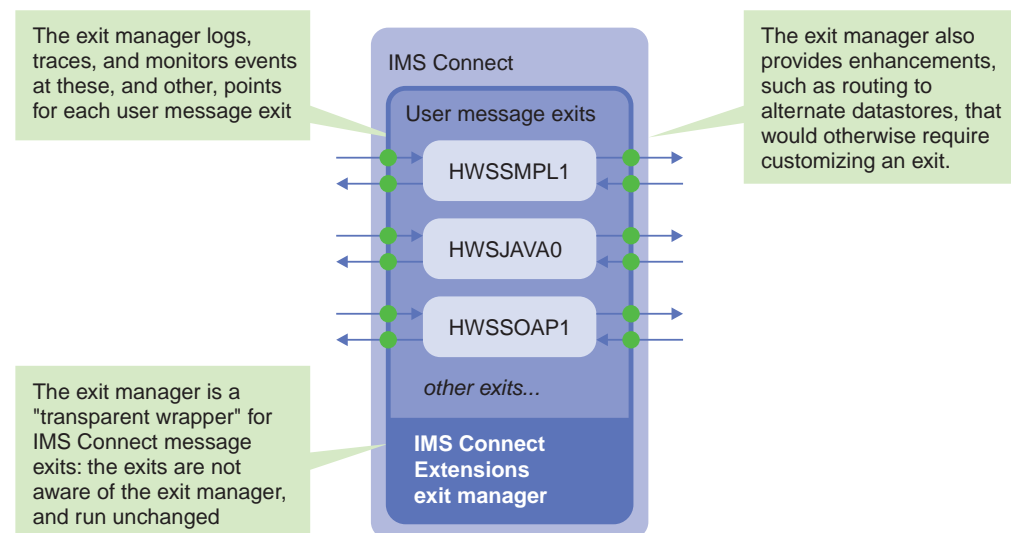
The exit manager logs, traces, and monitors events at these, and other, points for each user message exit

IMS Connect

User message exits

HWSSMPL1

HWSJAVA0

HWSSOAP1

other exits...

IMS Connect Extensions exit manager

The exit manager also provides enhancements, such as routing to alternate datastores, that would otherwise require customizing an exit.

The exit manager is a "transparent wrapper" for IMS Connect message exits: the exits are not aware of the exit manager, and run unchanged